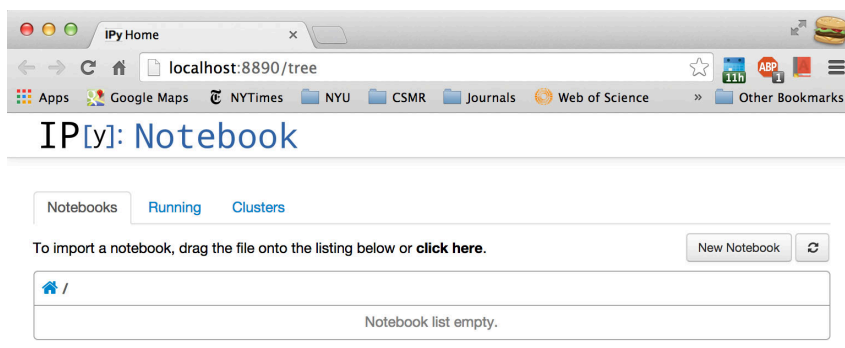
IPy Home ×

localhost:8890/tree

11h ABP 1

Apps Google Maps NYTimes NYU CSMR Journals Web of Science » Other Bookmarks

IP[y]: Notebook

Notebooks Running Clusters

To import a notebook, drag the file onto the listing below or **click here**.

New Notebook

/

Notebook list empty.